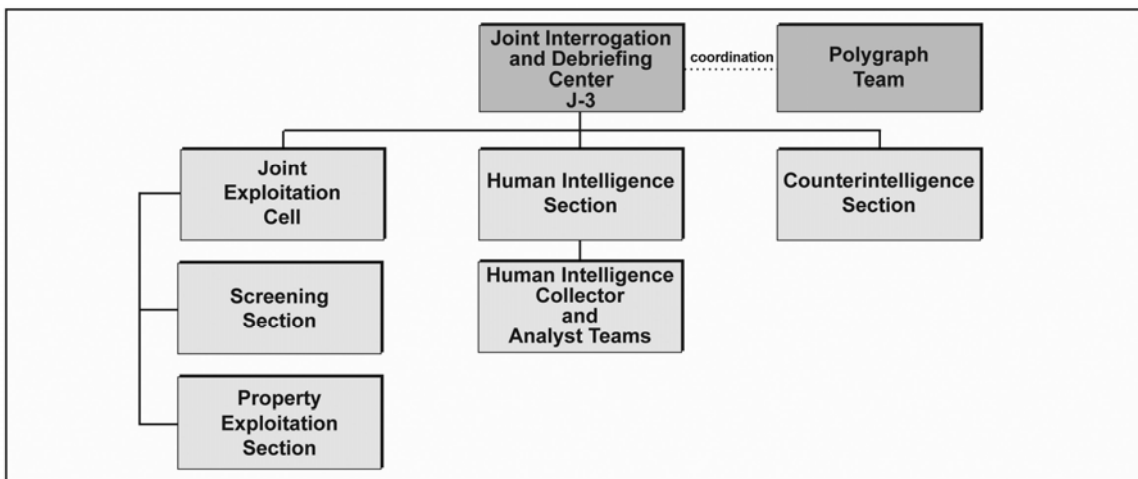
Joint Interrogation and Debriefing Center J-3

coordination

Polygraph Team

Joint Exploitation Cell

Human Intelligence Section

Counterintelligence Section

Screening Section

Human Intelligence Collector and Analyst Teams

Property Exploitation Section